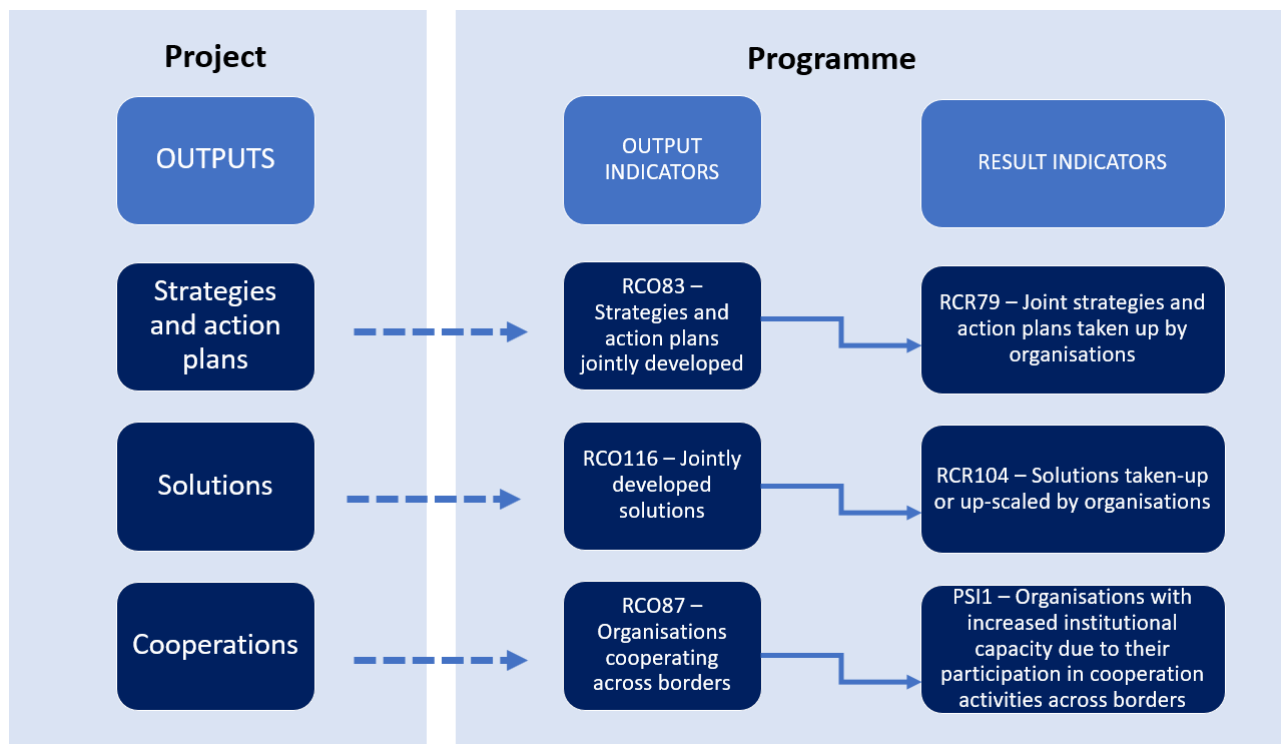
Project

OUTPUTS

Strategies and action plans

Solutions

Cooperations

Programme

OUTPUT INDICATORS

RESULT INDICATORS

RCO83 – Strategies and action plans jointly developed

RCR79 – Joint strategies and action plans taken up by organisations

RCO116 – Jointly developed solutions

RCR104 – Solutions taken-up or up-scaled by organisations

RCO87 – Organisations cooperating across borders

PSI1 – Organisations with increased institutional capacity due to their participation in cooperation activities across borders